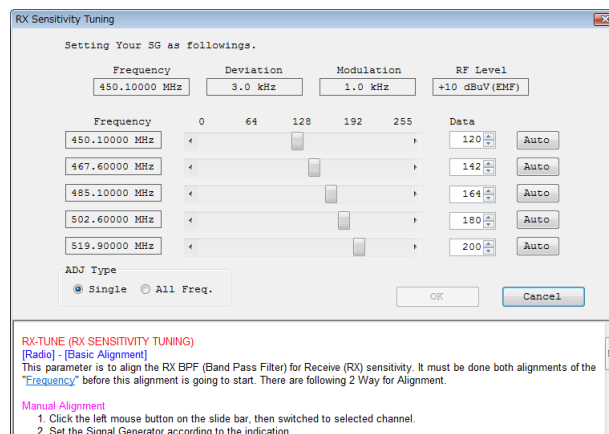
RX Sensitivity Tuning

Setting Your SG as followings.

| Frequency | Deviation | Modulation | RF Level |
|---|---|---|---|
| 450.10000 MHz | 3.0 kHz | 1.0 kHz | +10 dBuV(EMF) |

Frequency 0 64 128 192 255 Data

| Frequency | Data | |
|---|---|---|
| 450.10000 MHz | 120 | Auto |
| 467.60000 MHz | 142 | Auto |
| 485.10000 MHz | 164 | Auto |
| 502.60000 MHz | 180 | Auto |
| 519.90000 MHz | 200 | Auto |

ADJ Type
Single All Freq.

OK Cancel

RX-TUNE (RX SENSITIVITY TUNING)
[Radio] - [Basic Alignment]
This parameter is to align the RX BPF (Band Pass Filter) for Receive (RX) sensitivity. It must be done both alignments of the "Frequency" before this alignment is going to start. There are following 2 Way for Alignment.

Manual Alignment
1. Click the left mouse button on the slide bar, then switched to selected channel.
2. Set the Signal Generator according to the indication.